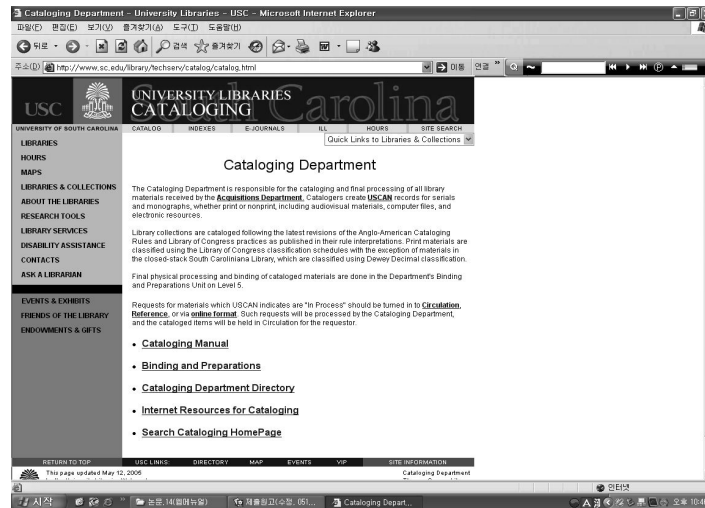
Cataloging Department - University Libraries - USC - Microsoft Internet Explorer

파일(F) 편집(E) 보기(V) 즐겨찾기(A) 도구(T) 도움말(H)

뒤로 검색 즐겨찾기

주소(D) http://www.sc.edu/library/techserv/catalog/catalog.html 이동 연결

USC UNIVERSITY LIBRARIES CATALOGING South Carolina

UNIVERSITY OF SOUTH CAROLINA CATALOG INDEXES E-JOURNALS ILL HOURS SITE SEARCH

Quick Links to Libraries & Collections

LIBRARIES
HOURS
MAPS
LIBRARIES & COLLECTIONS
ABOUT THE LIBRARIES
RESEARCH TOOLS
LIBRARY SERVICES
DISABILITY ASSISTANCE
CONTACTS
ASK A LIBRARIAN

EVENTS & EXHIBITS
FRIENDS OF THE LIBRARY
ENDOWMENTS & GIFTS

Cataloging Department

The Cataloging Department is responsible for the cataloging and final processing of all library materials received by the Acquisitions Department. Catalogers create USCAN records for serials and monographs, whether print or nonprint, including audiovisual materials, computer files, and electronic resources.

Library collections are cataloged following the latest revisions of the Anglo-American Cataloging Rules and Library of Congress practices as published in their rule interpretations. Print materials are classified using the Library of Congress classification schedules with the exception of materials in the closed-stack South Caroliniana Library, which are classified using Dewey Decimal classification.

Final physical processing and binding of cataloged materials are done in the Department's Binding and Preparations Unit on Level 5.

Requests for materials which USCAN indicates are "In Process" should be turned in to Circulation, Reference, or via online format. Such requests will be processed by the Cataloging Department, and the cataloged items will be held in Circulation for the requestor.

• Cataloging Manual

• Binding and Preparations

• Cataloging Department Directory

• Internet Resources for Cataloging

• Search Cataloging HomePage

RETURN TO TOP USC LINKS: DIRECTORY MAP EVENTS VIP SITE INFORMATION

This page updated May 12, 2006 Cataloging Department

인터넷

시작 논문,14(원어뉴얼) 제출원고(수정, 051... Cataloging Depart... 오후 10:4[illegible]